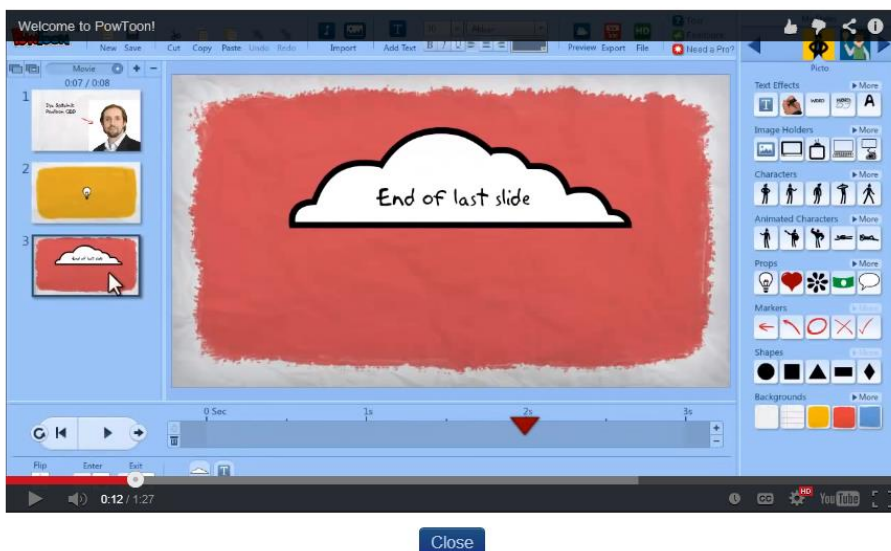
Welcome to PowToon!

New Save Cut Copy Paste Undo Redo Import Add Text Preview Export File Need a Pro?

Picto

Movie

0:07 / 0:08

1

2

3

End of last slide

Text Effects ▸More

Image Holders ▸More

Characters ▸More

Animated Characters ▸More

Props ▸More

Markers

Shapes

Backgrounds ▸More

0 Sec 1s 2s 3s

Flip Enter Exit

0:12 / 1:27

HD

YouTube

Close